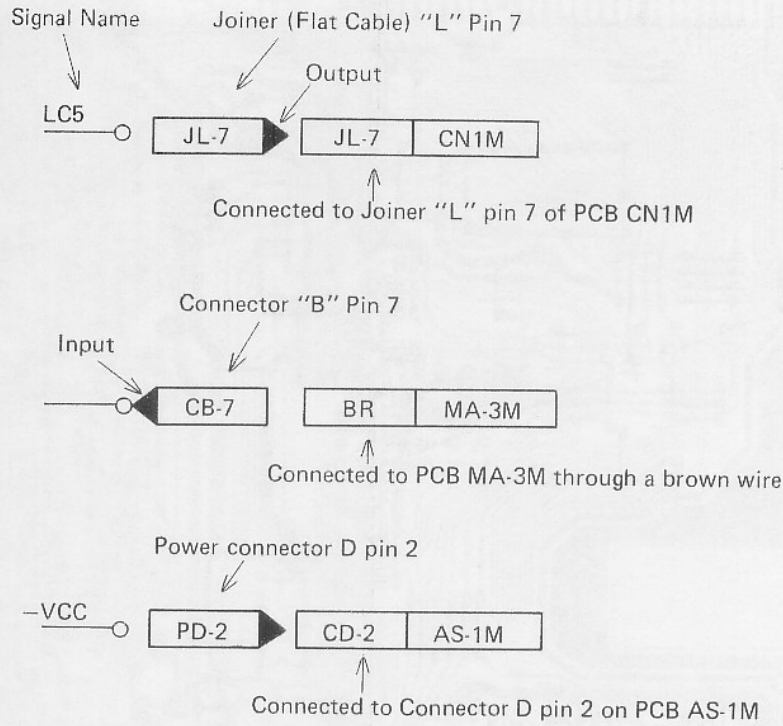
Signal Name

Joiner (Flat Cable) "L" Pin 7

Output

LC5

| JL-7 |
|---|

| JL-7 | CN1M |
|---|---|

Connected to Joiner "L" pin 7 of PCB CN1M

Connector "B" Pin 7

Input

| CB-7 |
|---|

| BR | MA-3M |
|---|---|

Connected to PCB MA-3M through a brown wire

Power connector D pin 2

−VCC

| PD-2 |
|---|

| CD-2 | AS-1M |
|---|---|

Connected to Connector D pin 2 on PCB AS-1M